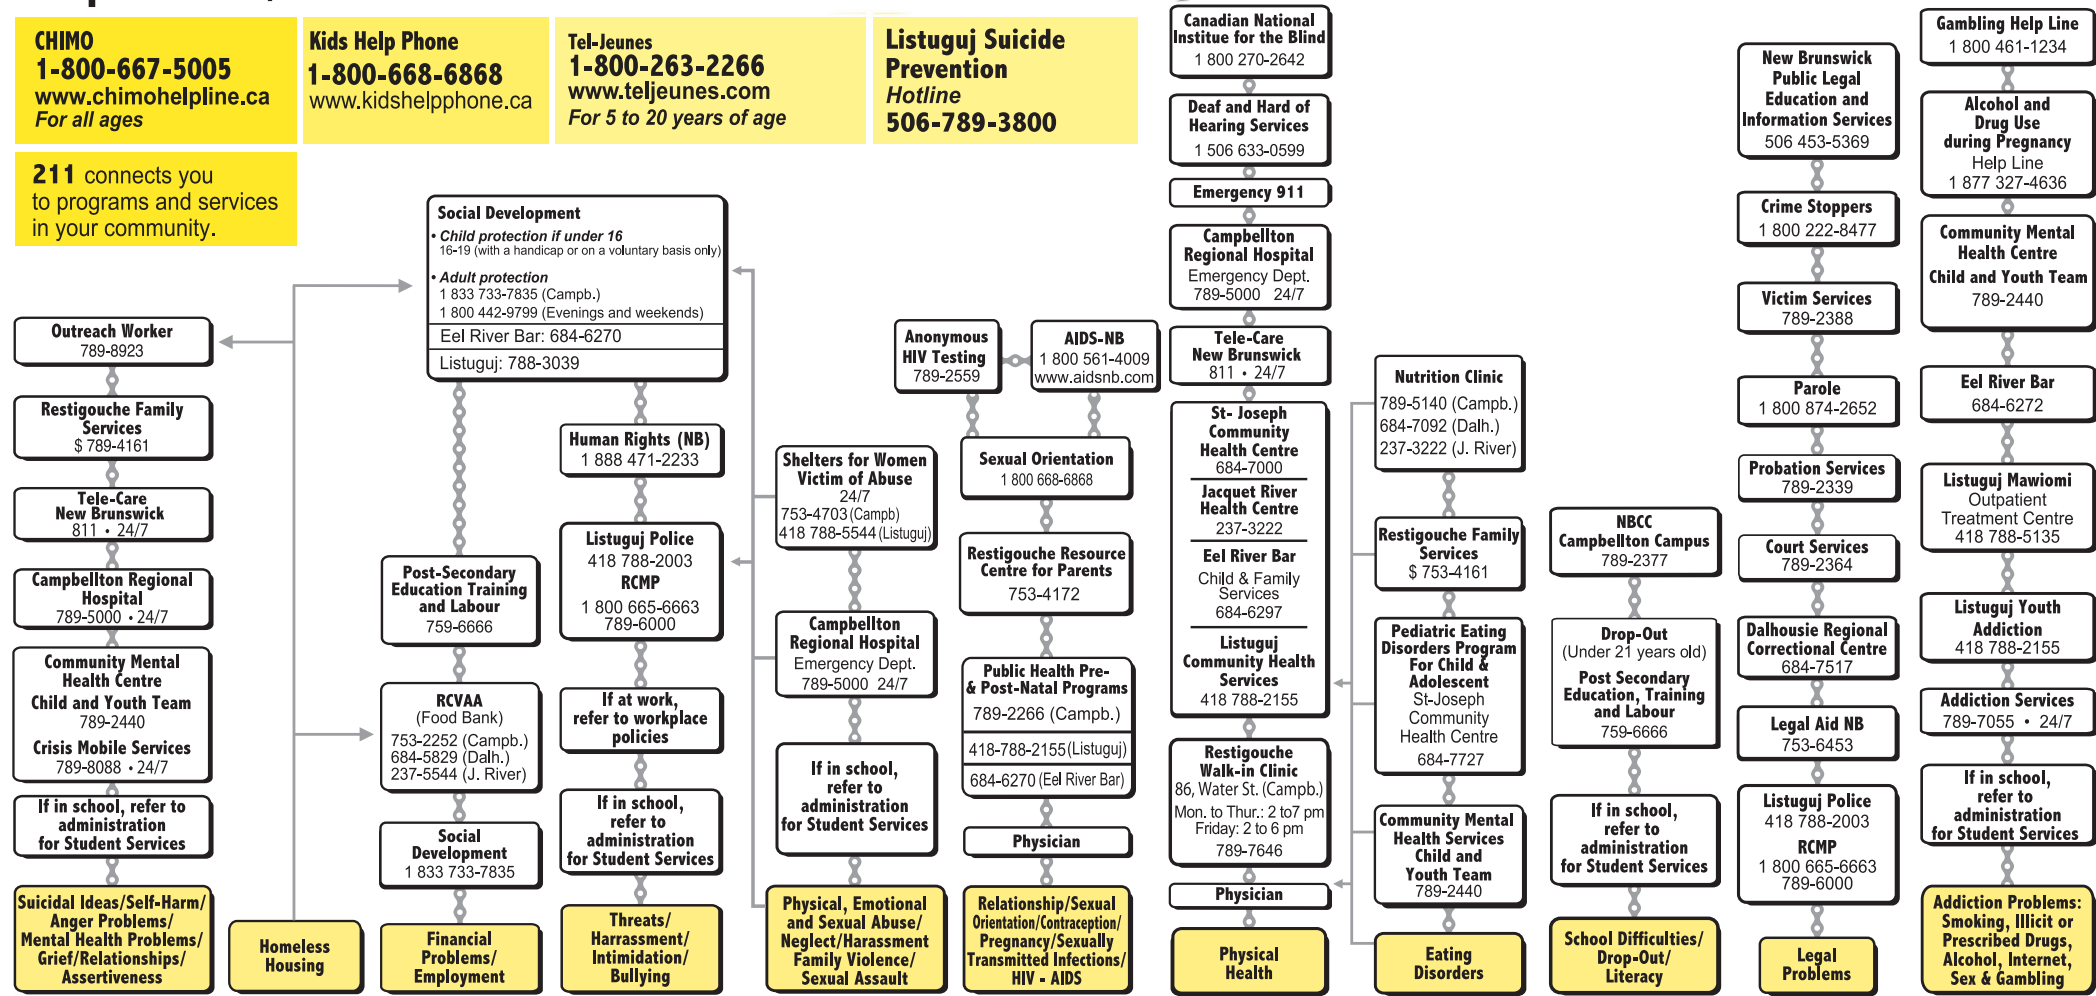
CHIMO
1-800-667-5005
www.chimohelpline.ca
For all ages

Kids Help Phone
1-800-668-6868
www.kidshelpphone.ca

Tel-Jeunes
1-800-263-2266
www.teljeunes.com
For 5 to 20 years of age

Listuguj Suicide Prevention
Hotline
506-789-3800

211 connects you to programs and services in your community.

Outreach Worker
789-8923

Restigouche Family Services
$ 789-4161

Tele-Care New Brunswick
811 • 24/7

Campbellton Regional Hospital
789-5000 • 24/7

Community Mental Health Centre
Child and Youth Team
789-2440
Crisis Mobile Services
789-8088 • 24/7

If in school, refer to administration for Student Services

Suicidal Ideas/Self-Harm/ Anger Problems/ Mental Health Problems/ Grief/Relationships/ Assertiveness

Homeless Housing

Social Development
• Child protection if under 16
16-19 (with a handicap or on a voluntary basis only)
• Adult protection
1 833 733-7835 (Campb.)
1 800 442-9799 (Evenings and weekends)
Eel River Bar: 684-6270
Listuguj: 788-3039

Post-Secondary Education Training and Labour
759-6666

RCVAA
(Food Bank)
753-2252 (Campb.)
684-5829 (Dalh.)
237-5544 (J. River)

Social Development
1 833 733-7835

Financial Problems/ Employment

Human Rights (NB)
1 888 471-2233

Listuguj Police
418 788-2003
RCMP
1 800 665-6663
789-6000

If at work, refer to workplace policies

If in school, refer to administration for Student Services

Threats/ Harrassment/ Intimidation/ Bullying

Shelters for Women Victim of Abuse
24/7
753-4703 (Campb)
418 788-5544 (Listuguj)

Campbellton Regional Hospital
Emergency Dept.
789-5000 24/7

If in school, refer to administration for Student Services

Physical, Emotional and Sexual Abuse/ Neglect/Harassment Family Violence/ Sexual Assault

Anonymous HIV Testing
789-2559

AIDS-NB
1 800 561-4009
www.aidsnb.com

Sexual Orientation
1 800 668-6868

Restigouche Resource Centre for Parents
753-4172

Public Health Pre- & Post-Natal Programs
789-2266 (Campb.)
418-788-2155 (Listuguj)
684-6270 (Eel River Bar)

Physician

Relationship/Sexual Orientation/Contraception/ Pregnancy/Sexually Transmitted Infections/ HIV - AIDS

Canadian National Institue for the Blind
1 800 270-2642

Deaf and Hard of Hearing Services
1 506 633-0599

Emergency 911

Campbellton Regional Hospital
Emergency Dept.
789-5000 24/7

Tele-Care New Brunswick
811 • 24/7

St- Joseph Community Health Centre
684-7000
Jacquet River Health Centre
237-3222
Eel River Bar
Child & Family Services
684-6297
Listuguj Community Health Services
418 788-2155

Restigouche Walk-in Clinic
86, Water St. (Campb.)
Mon. to Thur.: 2 to7 pm
Friday: 2 to 6 pm
789-7646

Physician

Physical Health

Nutrition Clinic
789-5140 (Campb.)
684-7092 (Dalh.)
237-3222 (J. River)

Restigouche Family Services
$ 753-4161

Pediatric Eating Disorders Program For Child & Adolescent
St-Joseph Community Health Centre
684-7727

Community Mental Health Services Child and Youth Team
789-2440

Eating Disorders

NBCC Campbellton Campus
789-2377

Drop-Out
(Under 21 years old)
Post Secondary Education, Training and Labour
759-6666

If in school, refer to administration for Student Services

School Difficulties/ Drop-Out/ Literacy

New Brunswick Public Legal Education and Information Services
506 453-5369

Crime Stoppers
1 800 222-8477

Victim Services
789-2388

Parole
1 800 874-2652

Probation Services
789-2339

Court Services
789-2364

Dalhousie Regional Correctional Centre
684-7517

Legal Aid NB
753-6453

Listuguj Police
418 788-2003
RCMP
1 800 665-6663
789-6000

Legal Problems

Gambling Help Line
1 800 461-1234

Alcohol and Drug Use during Pregnancy
Help Line
1 877 327-4636

Community Mental Health Centre
Child and Youth Team
789-2440

Eel River Bar
684-6272

Listuguj Mawiomi
Outpatient Treatment Centre
418 788-5135

Listuguj Youth Addiction
418 788-2155

Addiction Services
789-7055 • 24/7

If in school, refer to administration for Student Services

Addiction Problems: Smoking, Illicit or Prescribed Drugs, Alcohol, Internet, Sex & Gambling